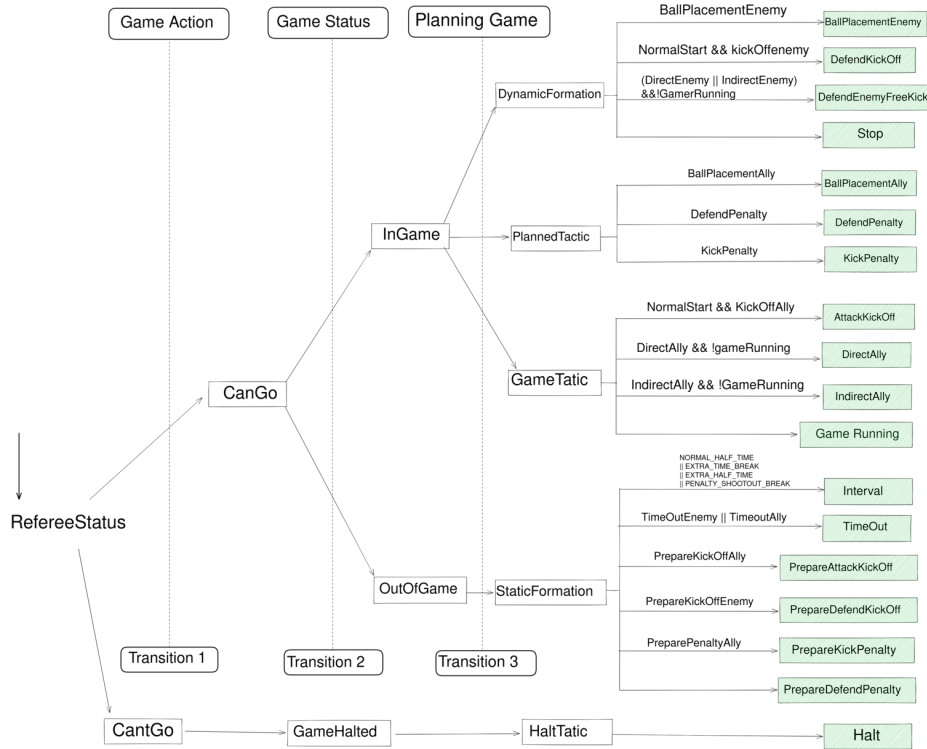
Game Action

Game Status

Planning Game

BallPlacementEnemy

BallPlacementEnemy

NormalStart && kickOffenemy

DefendKickOff

(DirectEnemy || IndirectEnemy) &&!GamerRunning

DynamicFormation

DefendEnemyFreeKick

Stop

BallPlacementAlly

BallPlacementAlly

DefendPenalty

DefendPenalty

InGame

PlannedTactic

KickPenalty

KickPenalty

NormalStart && KickOffAlly

AttackKickOff

DirectAlly && !gameRunning

DirectAlly

IndirectAlly && !GameRunning

CanGo

GameTatic

IndirectAlly

Game Running

NORMAL_HALF_TIME
|| EXTRA_TIME_BREAK
|| EXTRA_HALF_TIME
|| PENALTY_SHOOTOUT_BREAK

Interval

RefereeStatus

TimeOutEnemy || TimeoutAlly

TimeOut

PrepareKickOffAlly

PrepareAttackKickOff

OutOfGame

StaticFormation

PrepareKickOffEnemy

PrepareDefendKickOff

PreparePenaltyAlly

PrepareKickPenalty

Transition 1

Transition 2

Transition 3

PrepareDefendPenalty

CantGo

GameHalted

HaltTatic

Halt